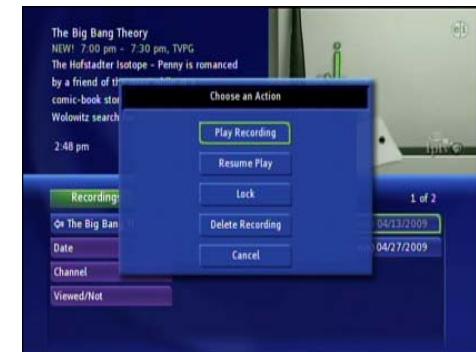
The Big Bang Theory
NEW! 7:00 pm - 7:30 pm, TVPG
The Hofstadter Isotope - Penny is romanced by a friend of th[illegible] comic-book stor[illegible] Wolowitz search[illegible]

2:48 pm

Choose an Action

Play Recording

Resume Play

Lock

Delete Recording

Cancel

Recording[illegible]

1 of 2

The Big Ban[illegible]

04/13/2009

Date

04/27/2009

Channel

Viewed/Not